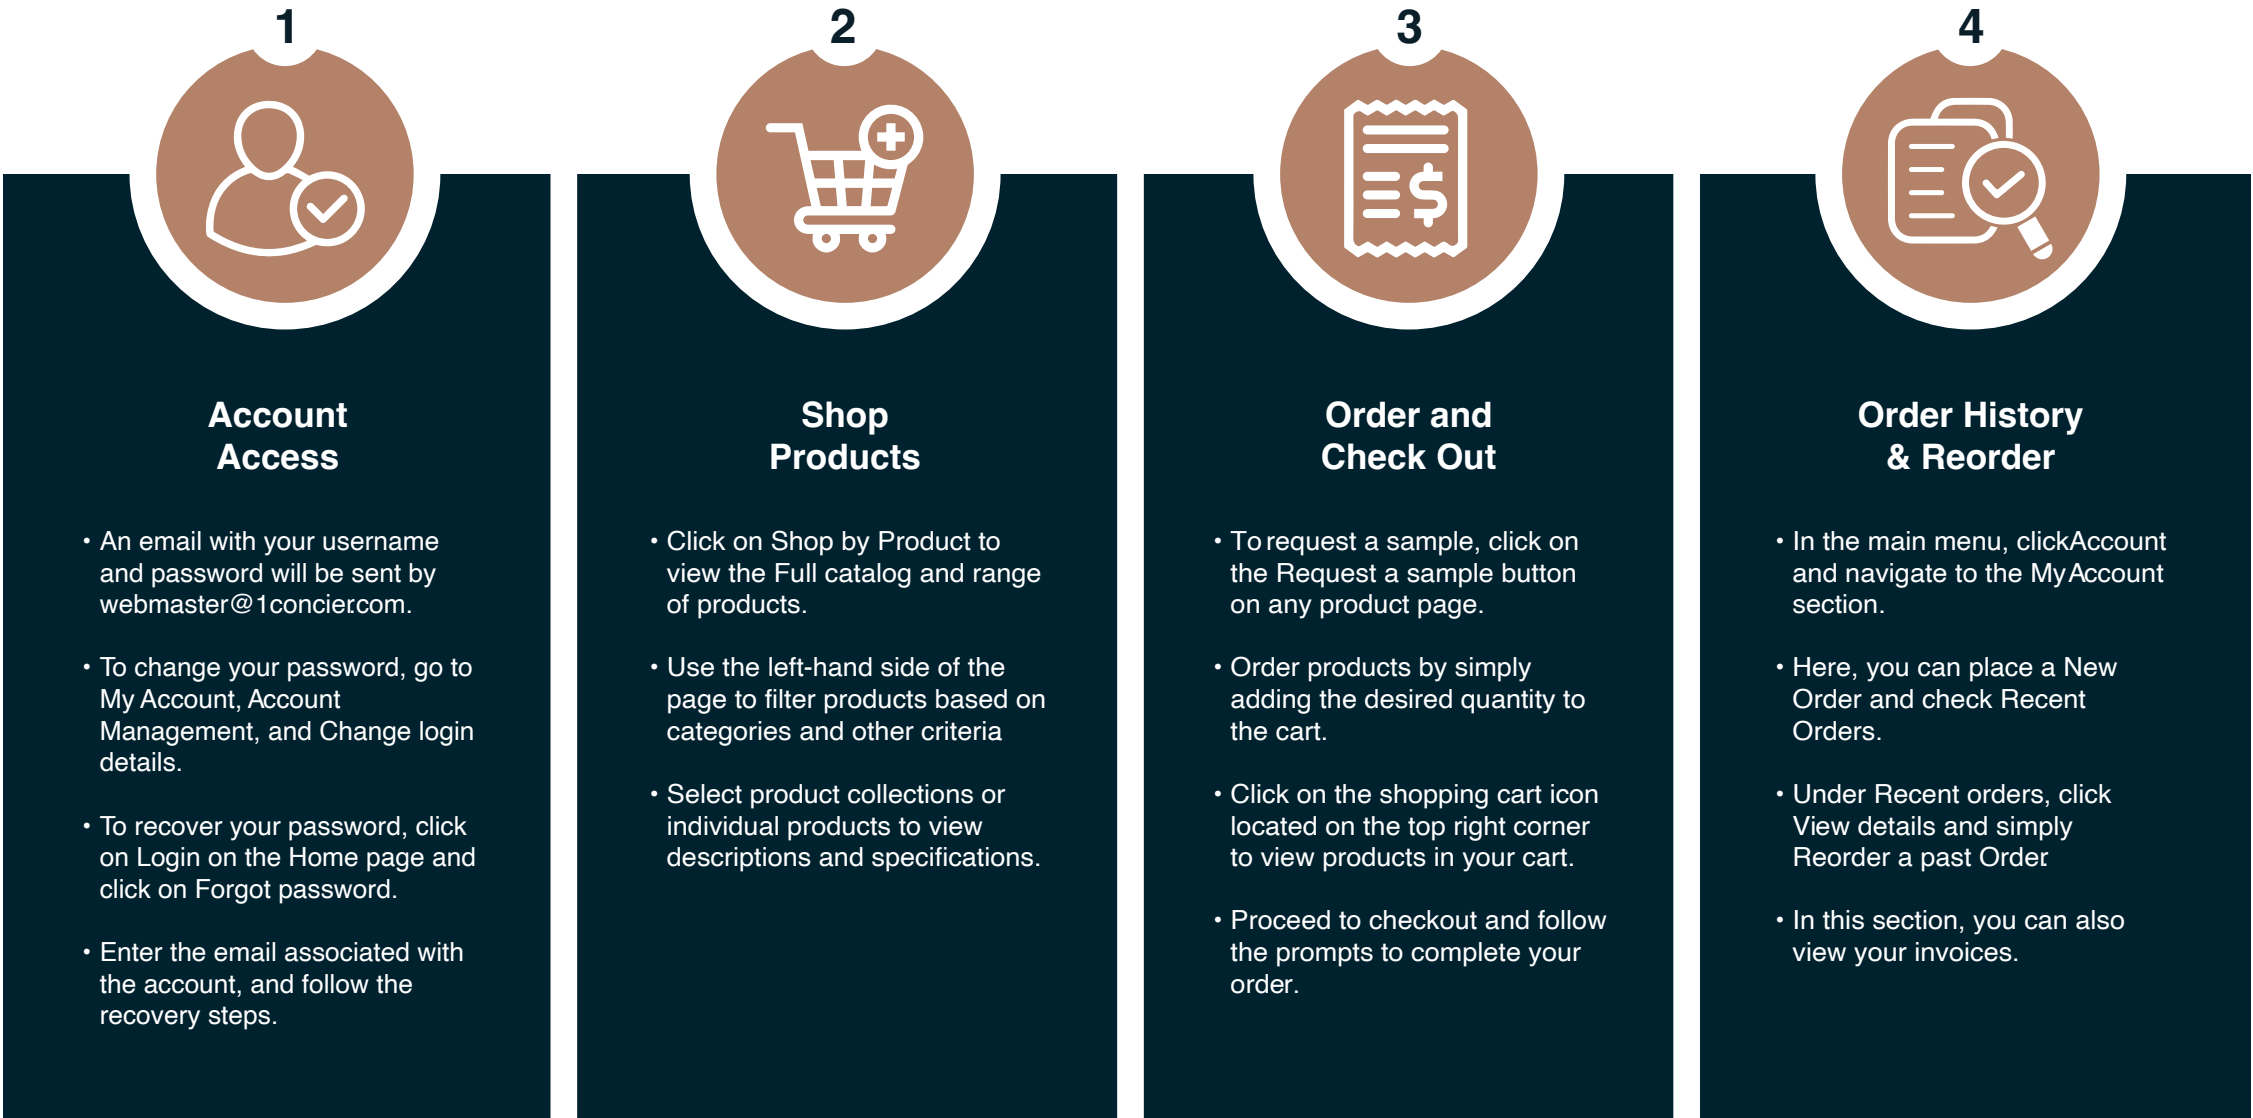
1

Account Access

• An email with your username and password will be sent by webmaster@1concier.com.

• To change your password, go to My Account, Account Management, and Change login details.

• To recover your password, click on Login on the Home page and click on Forgot password.

• Enter the email associated with the account, and follow the recovery steps.

2

Shop Products

• Click on Shop by Product to view the Full catalog and range of products.

• Use the left-hand side of the page to filter products based on categories and other criteria

• Select product collections or individual products to view descriptions and specifications.

3

Order and Check Out

• To request a sample, click on the Request a sample button on any product page.

• Order products by simply adding the desired quantity to the cart.

• Click on the shopping cart icon located on the top right corner to view products in your cart.

• Proceed to checkout and follow the prompts to complete your order.

4

Order History & Reorder

• In the main menu, clickAccount and navigate to the My Account section.

• Here, you can place a New Order and check Recent Orders.

• Under Recent orders, click View details and simply Reorder a past Order.

• In this section, you can also view your invoices.